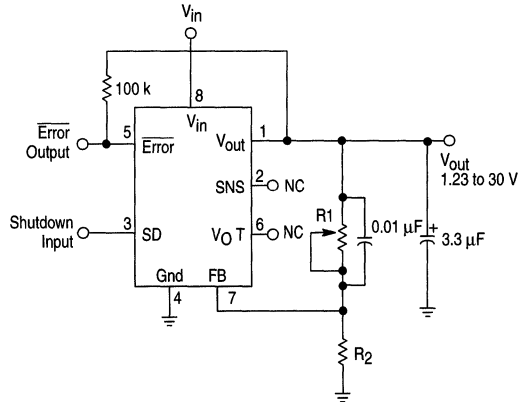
$V_{in}$

100 k

8

$V_{in}$

$\overline{Error}$ Output

5

$\overline{Error}$

$V_{out}$

1

$V_{out}$ 1.23 to 30 V

SNS

2

NC

Shutdown Input

3

SD

$V_O$ T

6

NC

R1

0.01 μF

+

3.3 μF

Gnd

FB

4

7

$R_2$